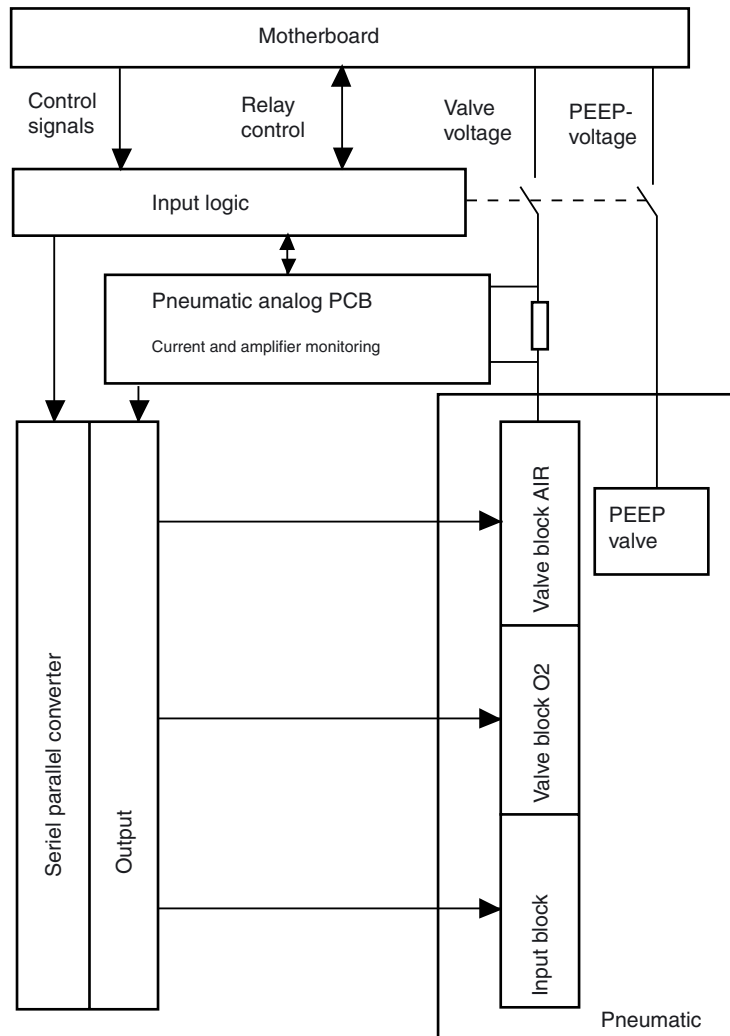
Motherboard

Control signals

Relay control

Valve voltage

PEEP-voltage

Input logic

Pneumatic analog PCB

Current and amplifier monitoring

Seriel parallel converter

Output

Valve block AIR

PEEP valve

Valve block O2

Input block

Pneumatic